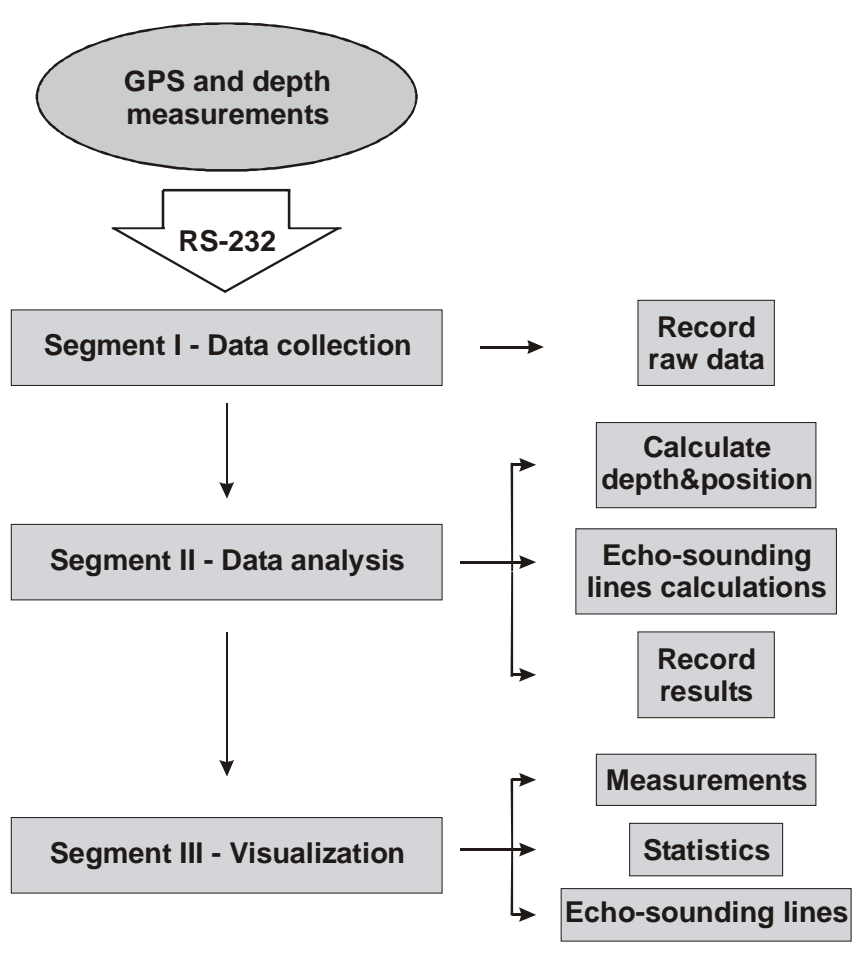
GPS and depth measurements

RS-232

Segment I - Data collection

Record raw data

Calculate depth&position

Segment II - Data analysis

Echo-sounding lines calculations

Record results

Measurements

Segment III - Visualization

Statistics

Echo-sounding lines